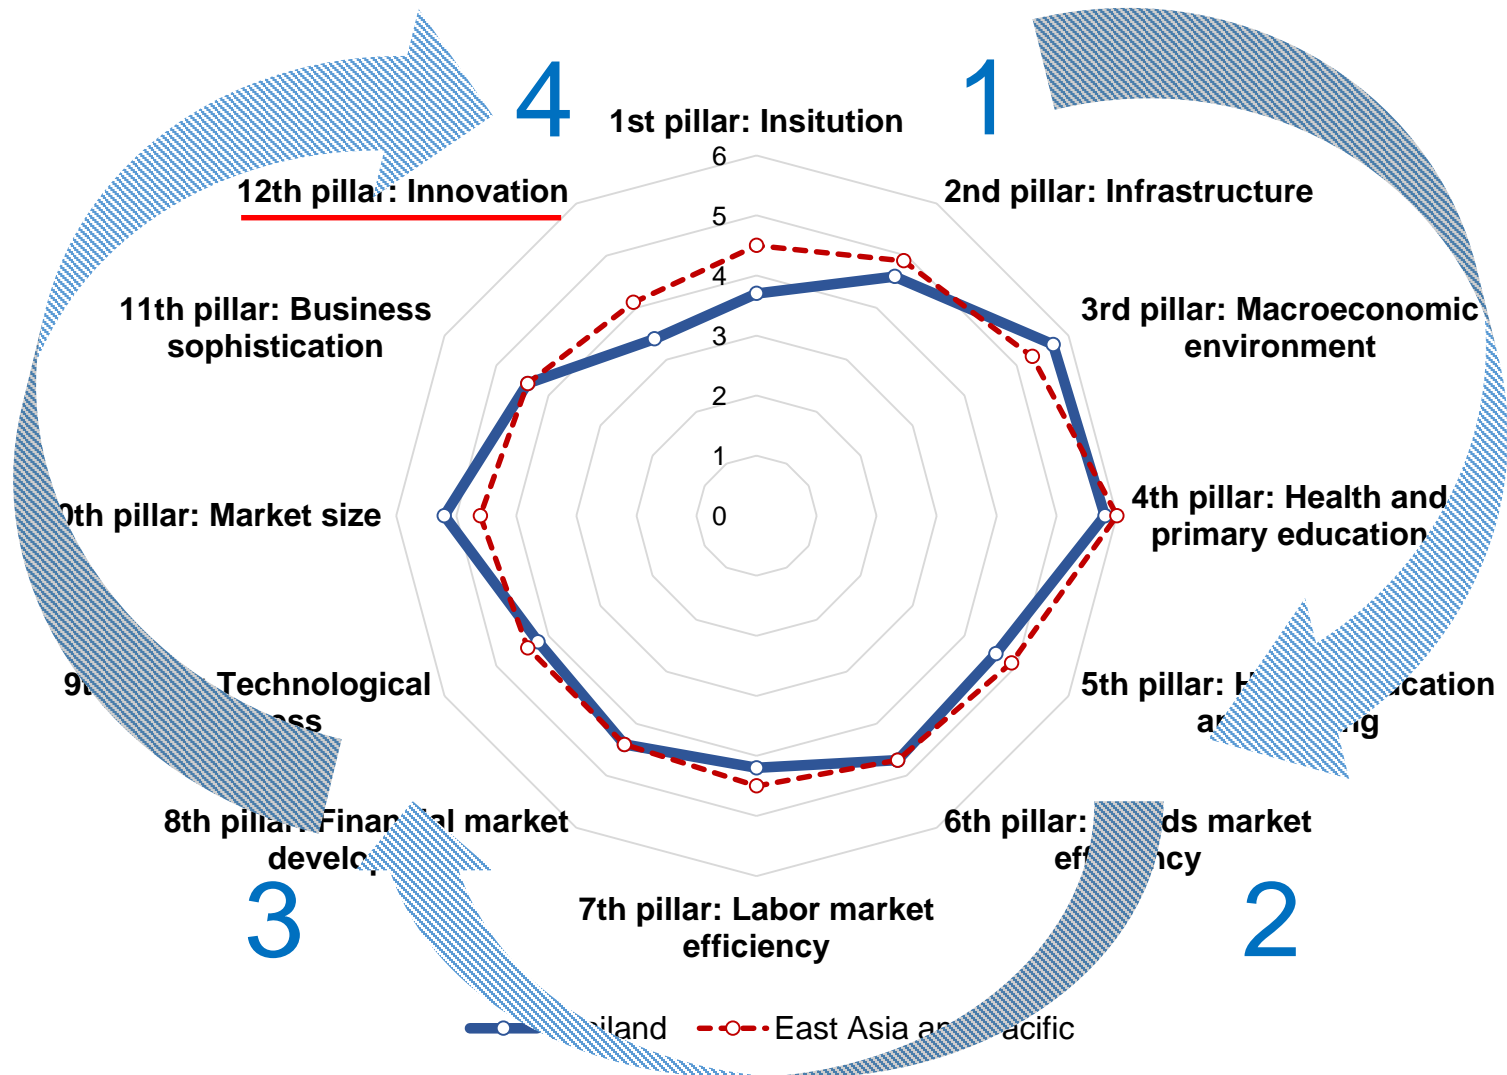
4

1

1st pillar: Insitution

6

5

4

3

2

1

0

12th pillar: Innovation

2nd pillar: Infrastructure

11th pillar: Business sophistication

3rd pillar: Macroeconomic environment

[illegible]th pillar: Market size

4th pillar: Health and primary education

9t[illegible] Technological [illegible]ss

5th pillar: H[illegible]cation a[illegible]g

8th pillar: Finan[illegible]al market develo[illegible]

6th pillar: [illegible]ds market eff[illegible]ncy

3

2

7th pillar: Labor market efficiency

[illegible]iland

East Asia a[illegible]acific